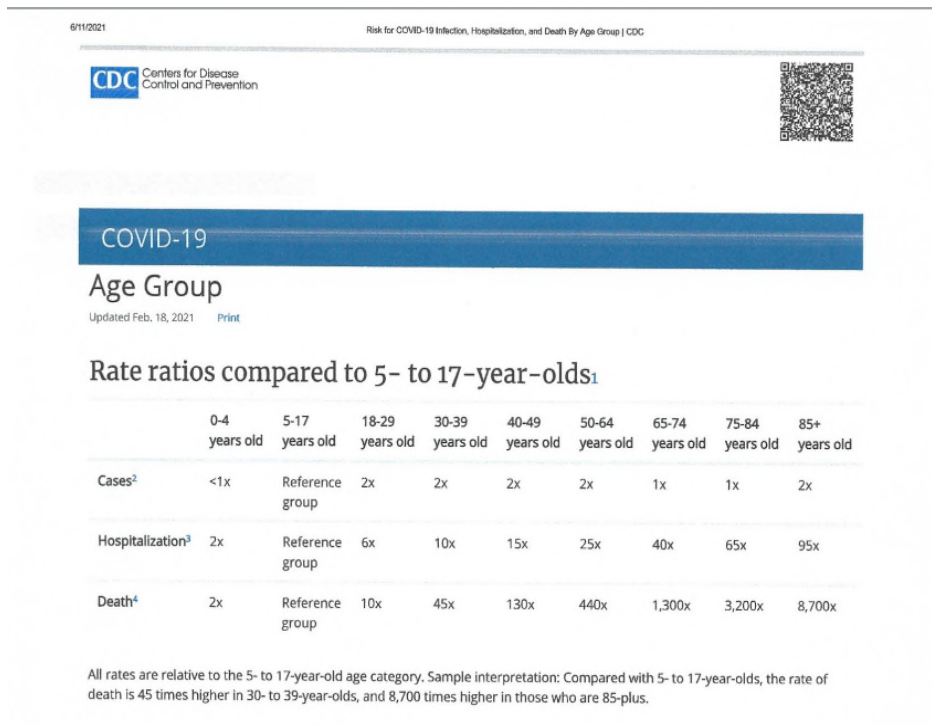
6/11/2021

Risk for COVID-19 Infection, Hospitalization, and Death By Age Group | CDC

CDC Centers for Disease Control and Prevention

COVID-19

Age Group

Updated Feb. 18, 2021 Print

Rate ratios compared to 5- to 17-year-olds$^1$

| | 0-4 years old | 5-17 years old | 18-29 years old | 30-39 years old | 40-49 years old | 50-64 years old | 65-74 years old | 75-84 years old | 85+ years old |
|---|---|---|---|---|---|---|---|---|---|
| Cases$^2$ | <1x | Reference group | 2x | 2x | 2x | 2x | 1x | 1x | 2x |
| Hospitalization$^3$ | 2x | Reference group | 6x | 10x | 15x | 25x | 40x | 65x | 95x |
| Death$^4$ | 2x | Reference group | 10x | 45x | 130x | 440x | 1,300x | 3,200x | 8,700x |

All rates are relative to the 5- to 17-year-old age category. Sample interpretation: Compared with 5- to 17-year-olds, the rate of death is 45 times higher in 30- to 39-year-olds, and 8,700 times higher in those who are 85-plus.